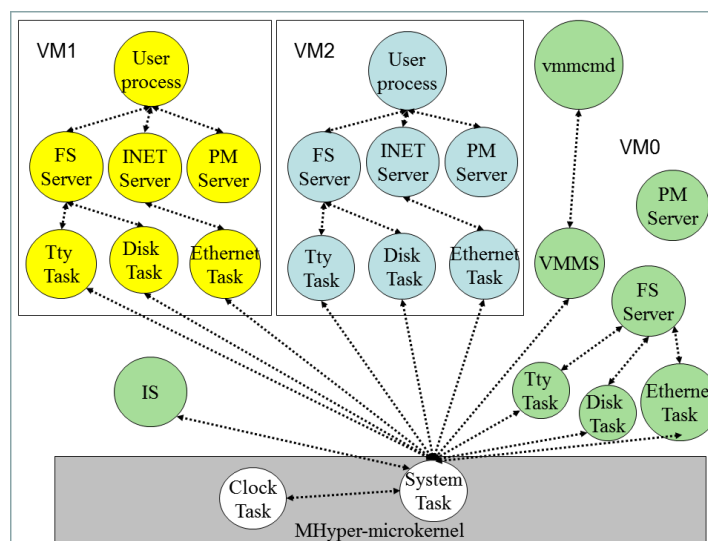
VM1

User process

FS Server

INET Server

PM Server

Tty Task

Disk Task

Ethernet Task

VM2

User process

FS Server

INET Server

PM Server

Tty Task

Disk Task

Ethernet Task

vmmcmd

VM0

PM Server

VMMS

FS Server

IS

Tty Task

Disk Task

Etherne Task

Clock Task

System Task

MHyper-microkernel